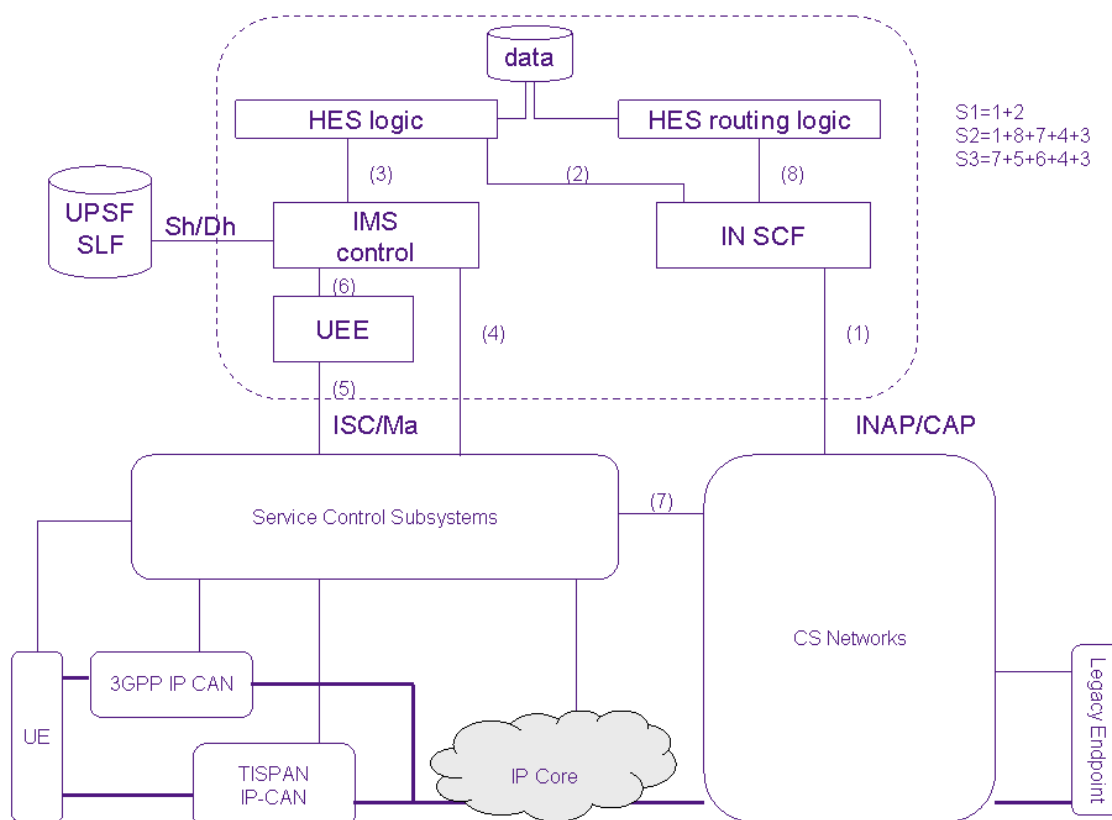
data

HES logic

HES routing logic

S1=1+2
S2=1+8+7+4+3
S3=7+5+6+4+3

(3)

(2)

(8)

UPSF
SLF

Sh/Dh

IMS
control

IN SCF

(6)

UEE

(4)

(1)

(5)

ISC/Ma

INAP/CAP

Service Control Subsystems

(7)

CS Networks

3GPP IP CAN

UE

TISPAN
IP-CAN

IP Core

Legacy Endpoint